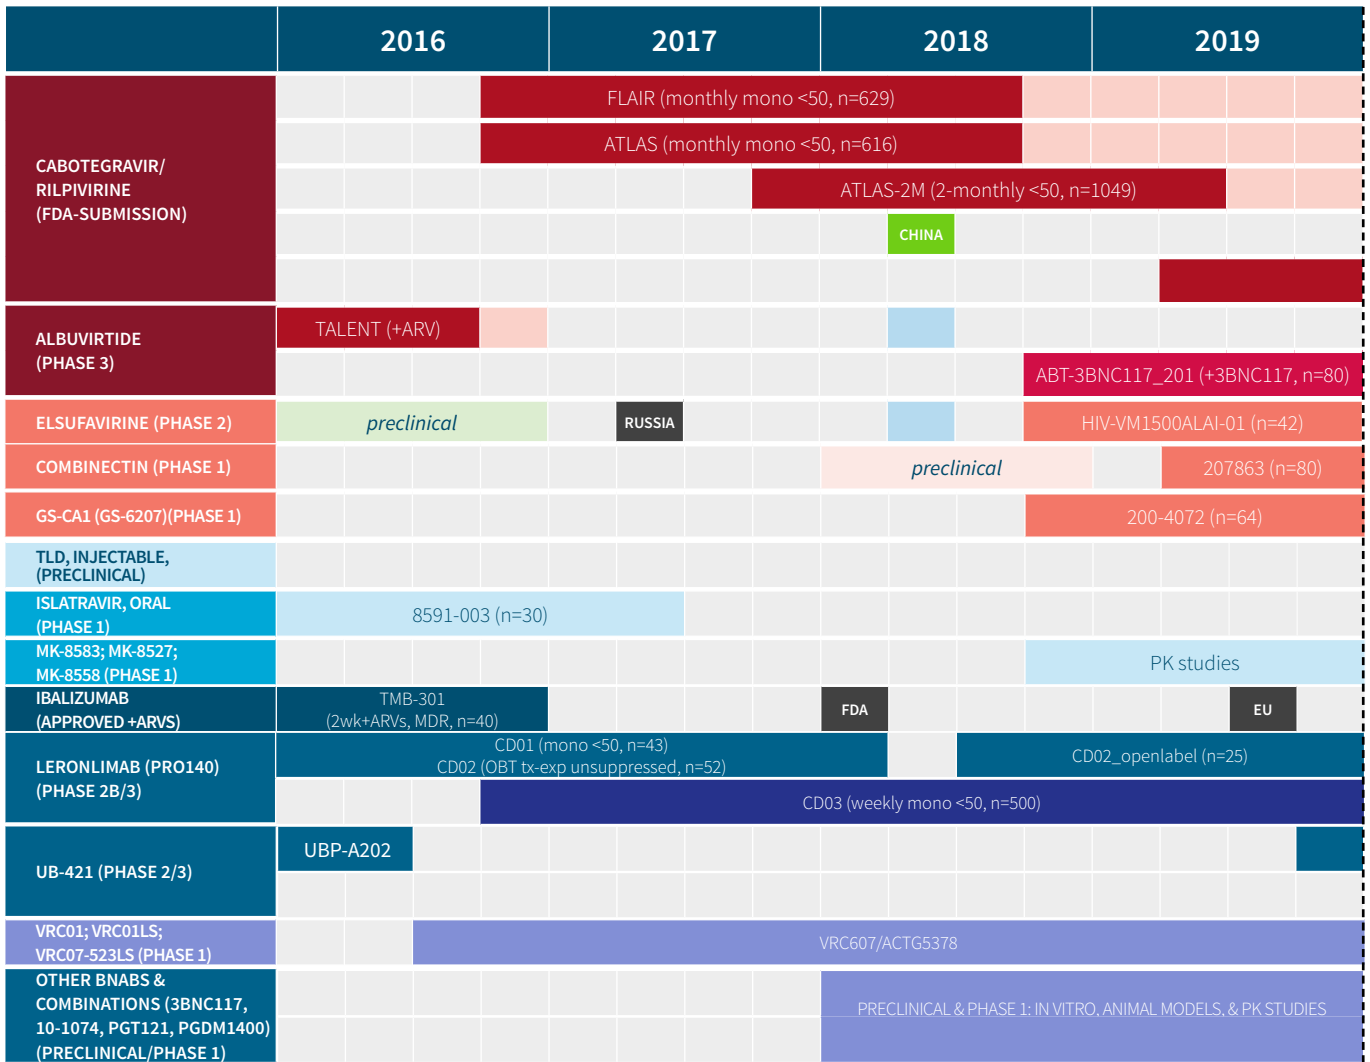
| | 2016 | 2017 | 2018 | 2019 |
|---|---|---|---|---|
| CABOTEGRAVIR/ RILPIVIRINE (FDA-SUBMISSION) | FLAIR (monthly mono <50, n=629) | | | |
| | ATLAS (monthly mono <50, n=616) | | | |
| | | ATLAS-2M (2-monthly <50, n=1049) | | |
| | | | CHINA | |
| ALBUVIRTIDE (PHASE 3) | TALENT (+ARV) | | | |
| | | | | ABT-3BNC117_201 (+3BNC117, n=80) |
| ELSUFAVIRINE (PHASE 2) | preclinical | RUSSIA | | HIV-VM1500ALAI-01 (n=42) |
| COMBINECTIN (PHASE 1) | | | preclinical | 207863 (n=80) |
| GS-CA1 (GS-6207)(PHASE 1) | | | | 200-4072 (n=64) |
| TLD, INJECTABLE, (PRECLINICAL) | | | | |
| ISLATRAVIR, ORAL (PHASE 1) | 8591-003 (n=30) | | | |
| MK-8583; MK-8527; MK-8558 (PHASE 1) | | | | PK studies |
| IBALIZUMAB (APPROVED +ARVS) | TMB-301 (2wk+ARVs, MDR, n=40) | | FDA | EU |
| LERONLIMAB (PRO140) (PHASE 2B/3) | CD01 (mono <50, n=43) CD02 (OBT tx-exp unsuppressed, n=52) | | | CD02_openlabel (n=25) |
| | | CD03 (weekly mono <50, n=500) | | |
| UB-421 (PHASE 2/3) | UBP-A202 | | | |
| VRC01; VRC01LS; VRC07-523LS (PHASE 1) | VRC607/ACTG5378 | | | |
| OTHER BNABS & COMBINATIONS (3BNC117, 10-1074, PGT121, PGDM1400) (PRECLINICAL/PHASE 1) | | | PRECLINICAL & PHASE 1: IN VITRO, ANIMAL MODELS, & PK STUDIES | |